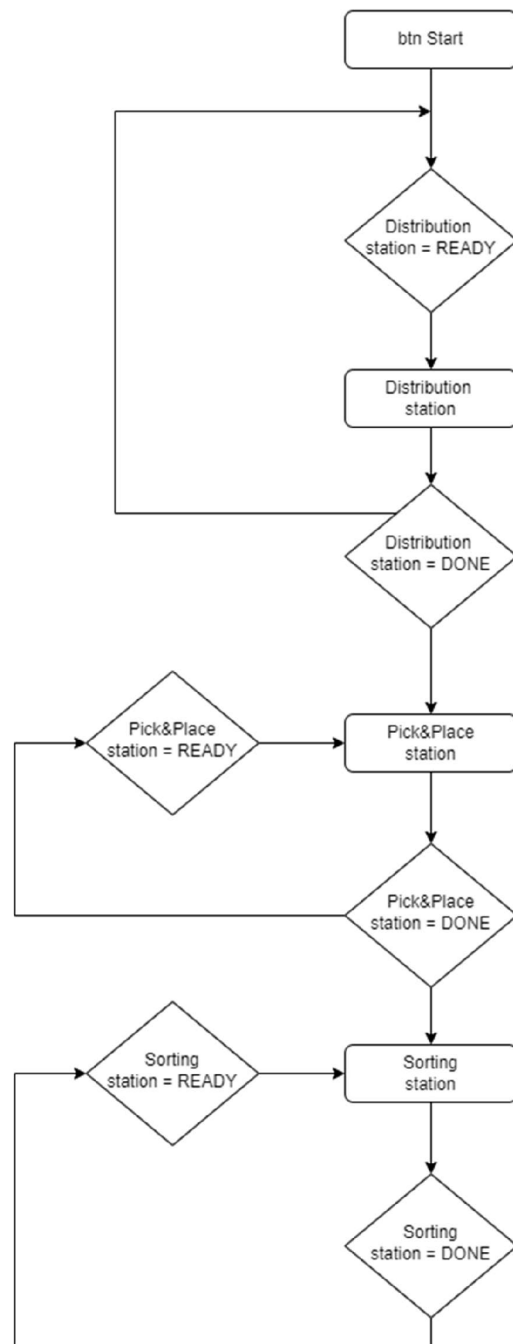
btn Start

Distribution station = READY

Distribution station

Distribution station = DONE

Pick&Place station = READY

Pick&Place station

Pick&Place station = DONE

Sorting station = READY

Sorting station

Sorting station = DONE